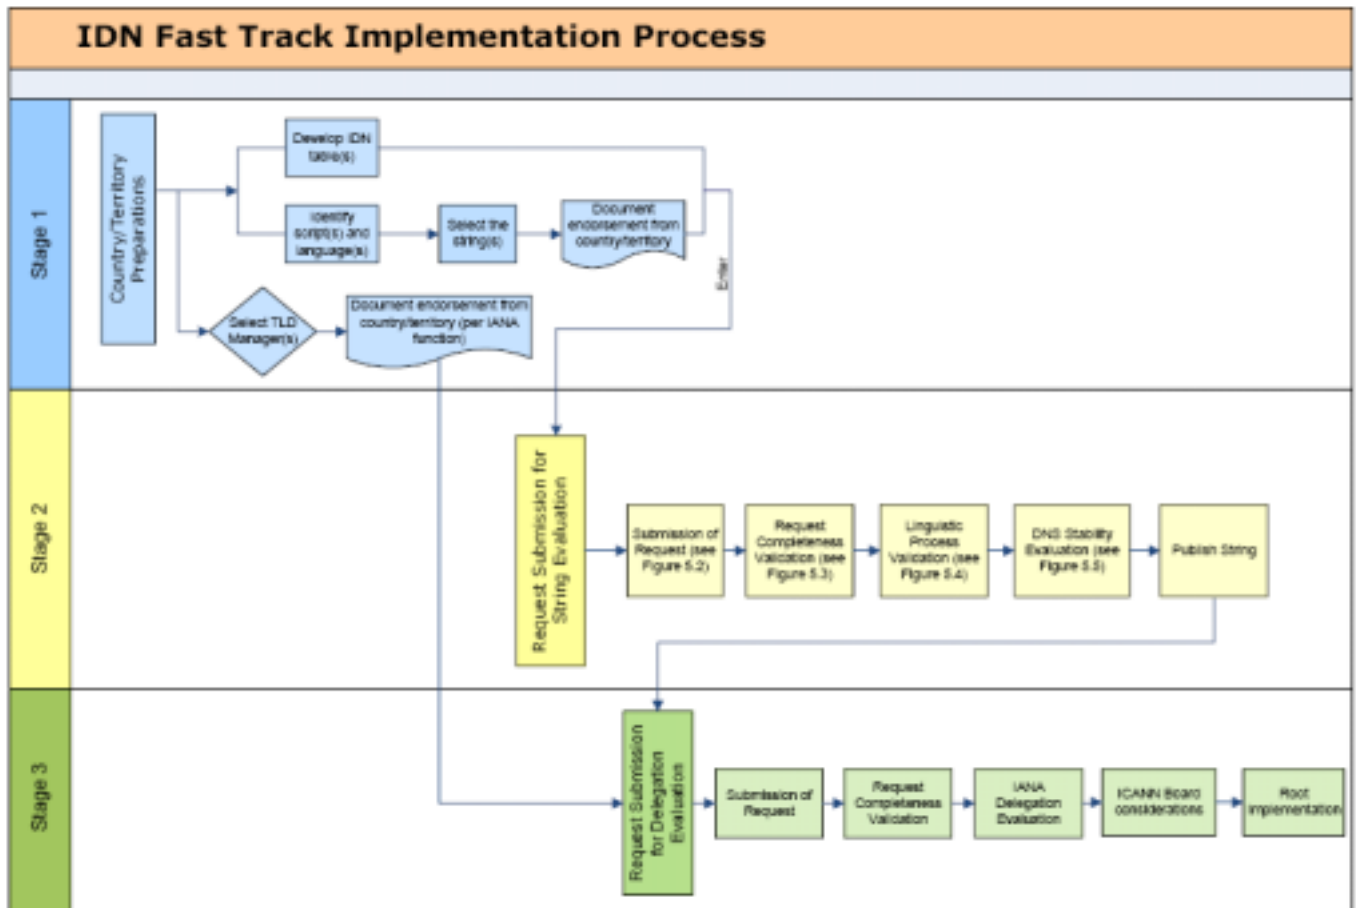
IDN Fast Track Implementation Process

Stage 1

Country/Territory Preparations

Develop IDN table(s)

Identify script(s) and language(s)

Select the string(s)

Document endorsement from country/territory

Enter

Select TLD Manager(s)

Document endorsement from country/territory (per IANA function)

Stage 2

Request Submission for String Evaluation

Submission of Request (see Figure 5.2)

Request Completeness Validation (see Figure 5.3)

Linguistic Process Validation (see Figure 5.4)

DNS Stability Evaluation (see Figure 5.5)

Publish String

Stage 3

Request Submission for Delegation Evaluation

Submission of Request

Request Completeness Validation

IANA Delegation Evaluation

ICANN Board considerations

Root implementation